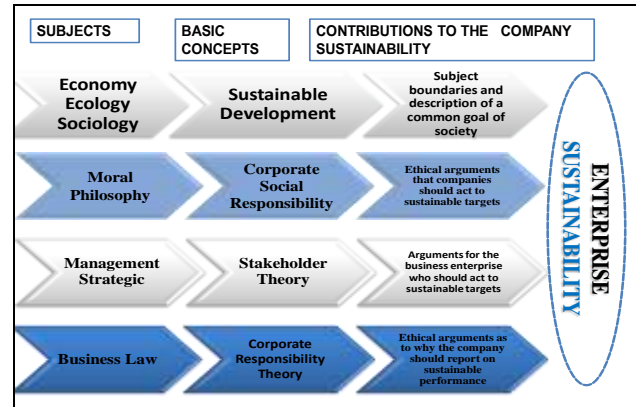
SUBJECTS

BASIC CONCEPTS

CONTRIBUTIONS TO THE COMPANY SUSTAINABILITY

Economy Ecology Sociology

Sustainable Development

Subject boundaries and description of a common goal of society

Moral Philosophy

Corporate Social Responsibility

Ethical arguments that companies should act to sustainable targets

Management Strategic

Stakeholder Theory

Arguments for the business enterprise who should act to sustainable targets

Business Law

Corporate Responsibility Theory

Ethical arguments as to why the company should report on sustainable performance

ENTERPRISE SUSTAINABILITY